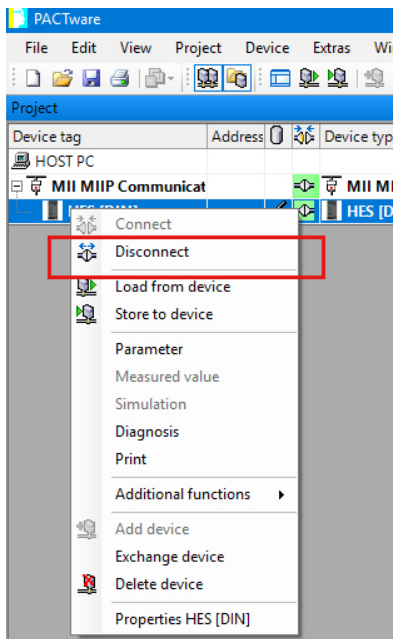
PACTware

File Edit View Project Device Extras Wi

Project

| Device tag | Address | | | Device typ |
|---|---|---|---|---|
| HOST PC | | | | |
| MII MIIP Communicat | | | | MII MI |
| HES [DIN] | | | | HES [D |

Connect
Disconnect
Load from device
Store to device
Parameter
Measured value
Simulation
Diagnosis
Print
Additional functions
Add device
Exchange device
Delete device
Properties HES [DIN]